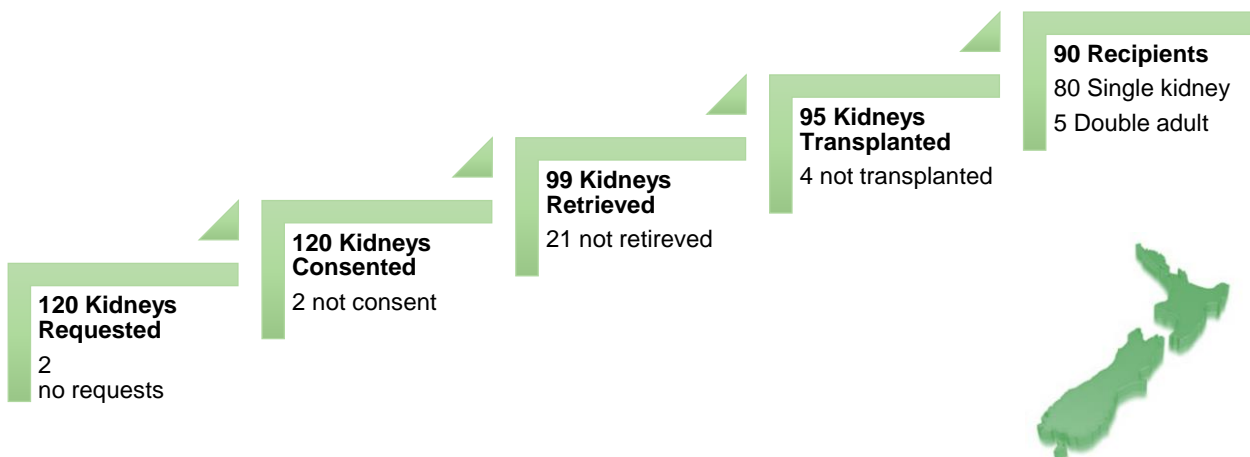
120 Kidneys Requested

2
no requests

120 Kidneys Consented

2 not consent

99 Kidneys Retrieved

21 not retireved

95 Kidneys Transplanted

4 not transplanted

90 Recipients

80 Single kidney

5 Double adult